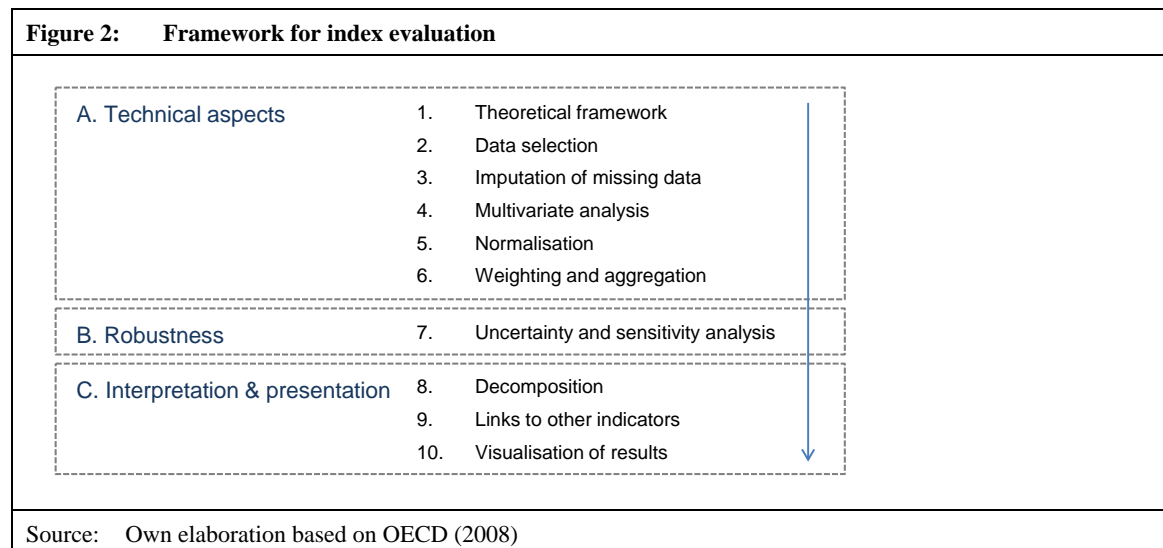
Figure 2: Framework for index evaluation

A. Technical aspects

1. Theoretical framework
2. Data selection
3. Imputation of missing data
4. Multivariate analysis
5. Normalisation
6. Weighting and aggregation

B. Robustness

7. Uncertainty and sensitivity analysis

C. Interpretation & presentation

8. Decomposition
9. Links to other indicators
10. Visualisation of results

Source: Own elaboration based on OECD (2008)